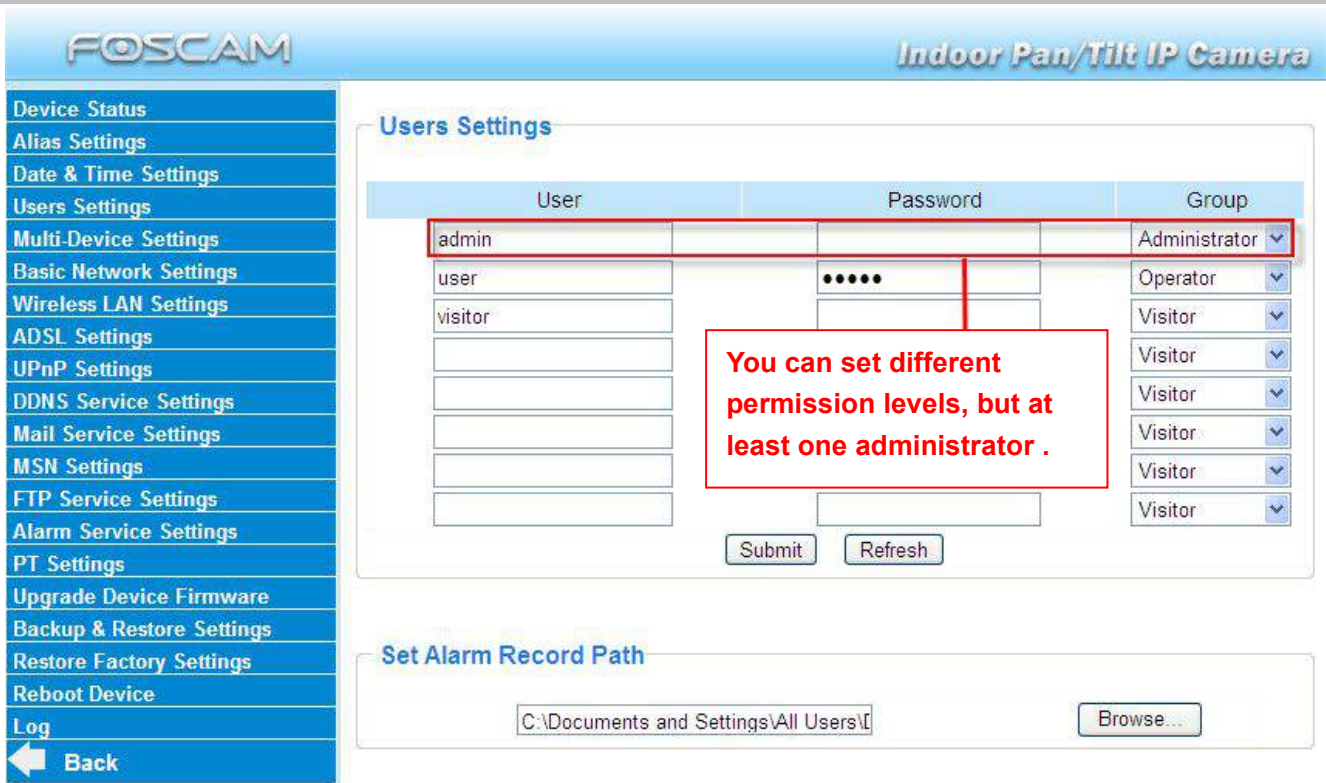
FOSCAM

Indoor Pan/Tilt IP Camera

Device Status
Alias Settings
Date & Time Settings
Users Settings
Multi-Device Settings
Basic Network Settings
Wireless LAN Settings
ADSL Settings
UPnP Settings
DDNS Service Settings
Mail Service Settings
MSN Settings
FTP Service Settings
Alarm Service Settings
PT Settings
Upgrade Device Firmware
Backup & Restore Settings
Restore Factory Settings
Reboot Device
Log
Back

Users Settings

| User | Password | Group |
|---|---|---|
| admin | | Administrator |
| user | ••••• | Operator |
| visitor | | Visitor |
| | | Visitor |
| | | Visitor |
| | | Visitor |
| | | Visitor |
| | | Visitor |

You can set different permission levels, but at least one administrator .

Submit Refresh

Set Alarm Record Path

C:\Documents and Settings\All Users\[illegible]

Browse...